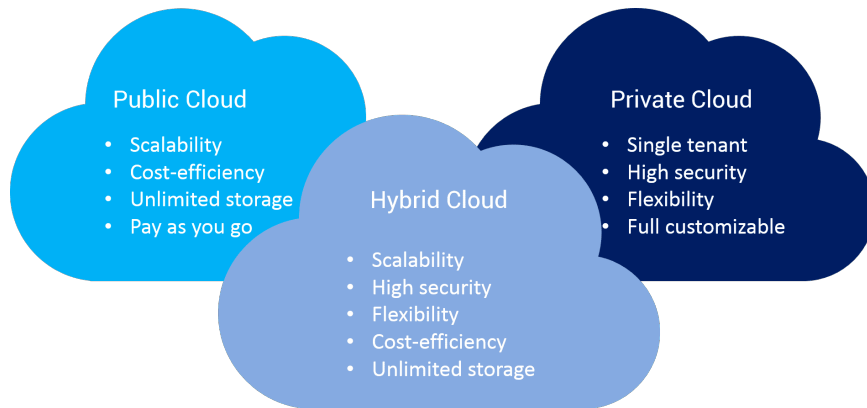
Public Cloud

- Scalability
- Cost-efficiency
- Unlimited storage
- Pay as you go

Private Cloud

- Single tenant
- High security
- Flexibility
- Full customizable

Hybrid Cloud

- Scalability
- High security
- Flexibility
- Cost-efficiency
- Unlimited storage